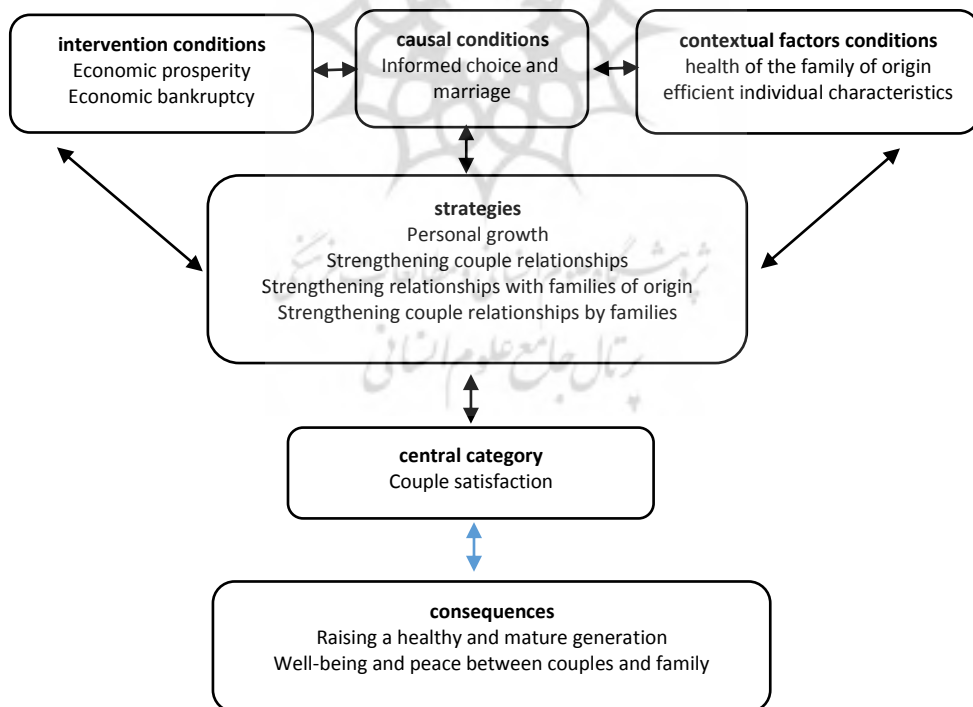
**intervention conditions**
Economic prosperity
Economic bankruptcy

**causal conditions**
Informed choice and marriage

**contextual factors conditions**
health of the family of origin
efficient individual characteristics

**strategies**
Personal growth
Strengthening couple relationships
Strengthening relationships with families of origin
Strengthening couple relationships by families

**central category**
Couple satisfaction

**consequences**
Raising a healthy and mature generation
Well-being and peace between couples and family